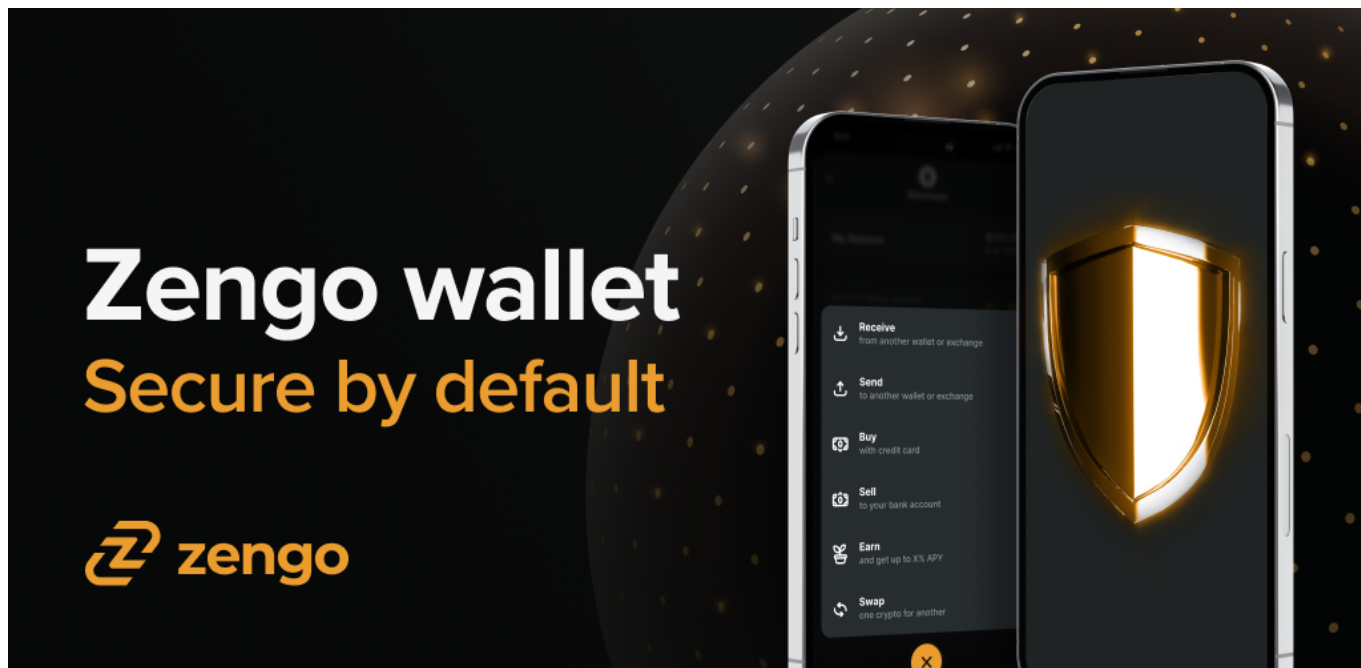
Zengo wallet
Secure by default

zengo

Receive
from another wallet or exchange

Send
to another wallet or exchange

Buy
with credit card

Sell
to your bank account

Earn
and get up to X% APY

Swap
one crypto for another